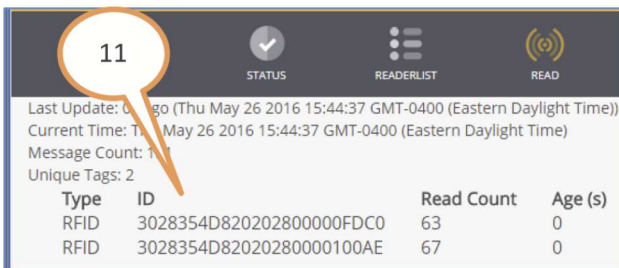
11

STATUS

READERLIST

READ

Last Update: 0 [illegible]go (Thu May 26 2016 15:44:37 GMT-0400 (Eastern Daylight Time))
Current Time: T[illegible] May 26 2016 15:44:37 GMT-0400 (Eastern Daylight Time)
Message Count: 1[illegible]
Unique Tags: 2

| Type | ID | Read Count | Age (s) |
|---|---|---|---|
| RFID | 3028354D820202800000FDC0 | 63 | 0 |
| RFID | 3028354D8202028000100AE | 67 | 0 |